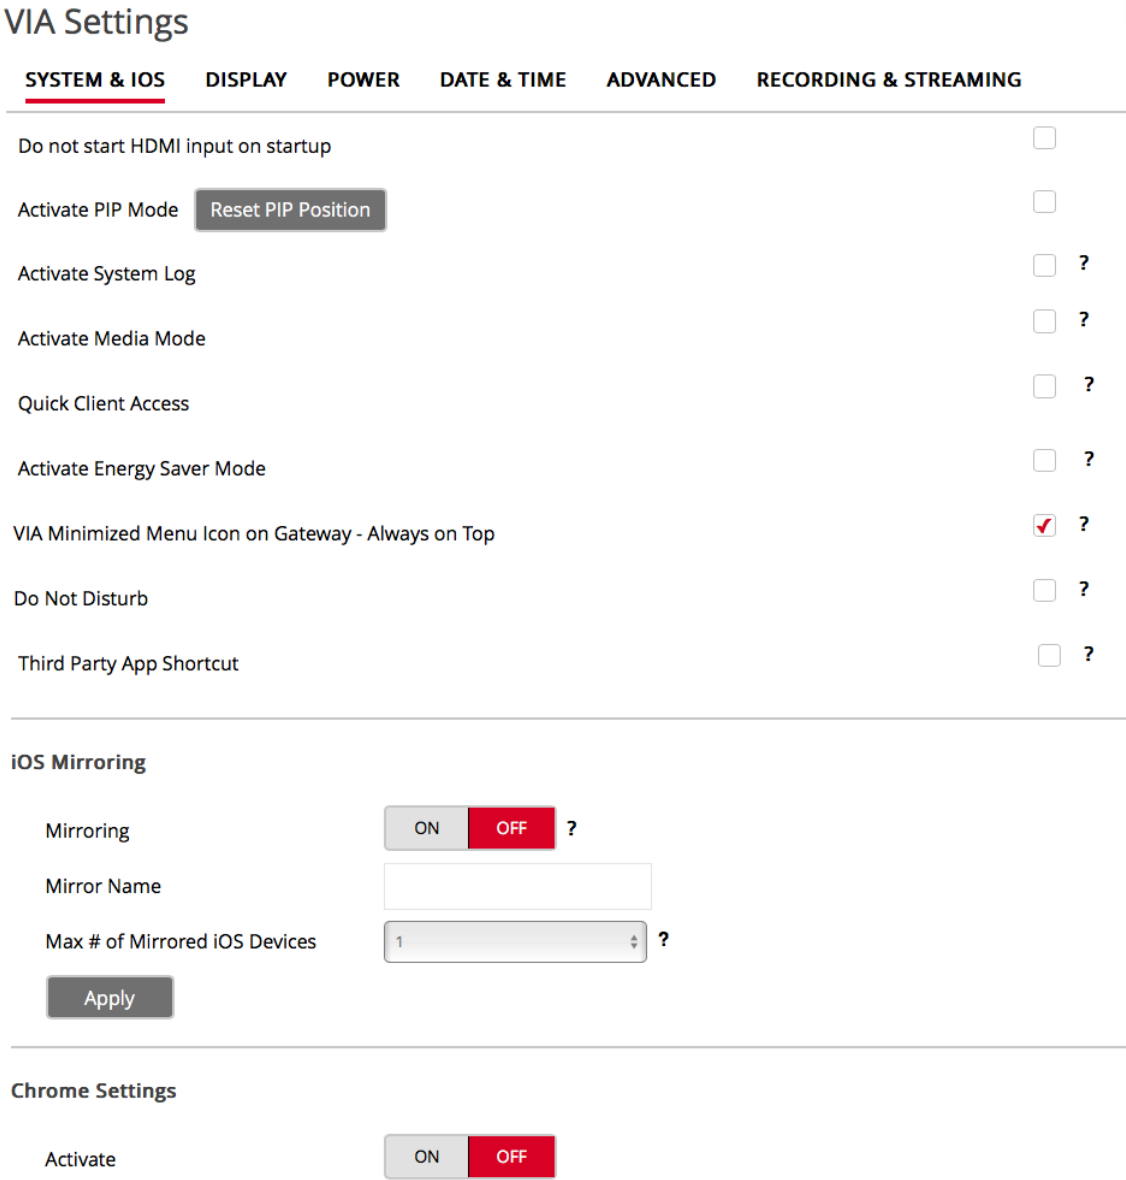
VIA Settings

SYSTEM & IOS DISPLAY POWER DATE & TIME ADVANCED RECORDING & STREAMING

Do not start HDMI input on startup

Activate PIP Mode Reset PIP Position

Activate System Log ?

Activate Media Mode ?

Quick Client Access ?

Activate Energy Saver Mode ?

VIA Minimized Menu Icon on Gateway - Always on Top ?

Do Not Disturb ?

Third Party App Shortcut ?

iOS Mirroring

Mirroring ON OFF ?

Mirror Name

Max # of Mirrored iOS Devices 1 ?

Apply

Chrome Settings

Activate ON OFF